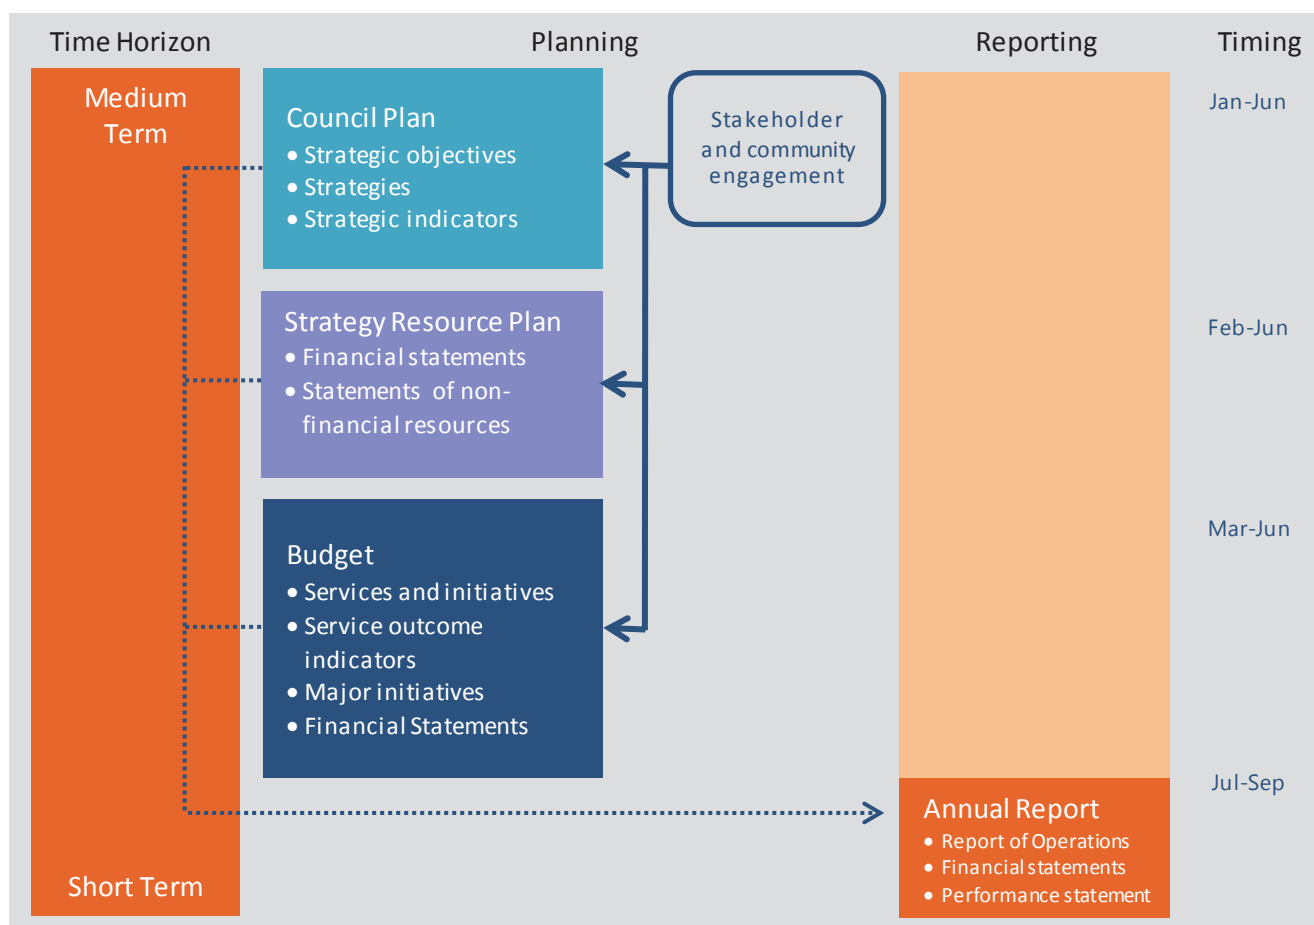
Time Horizon

Planning

Reporting

Timing

Medium Term

Council Plan
• Strategic objectives
• Strategies
• Strategic indicators

Stakeholder and community engagement

Jan-Jun

Strategy Resource Plan
• Financial statements
• Statements of non-financial resources

Feb-Jun

Budget
• Services and initiatives
• Service outcome indicators
• Major initiatives
• Financial Statements

Mar-Jun

Jul-Sep

Annual Report
• Report of Operations
• Financial statements
• Performance statement

Short Term